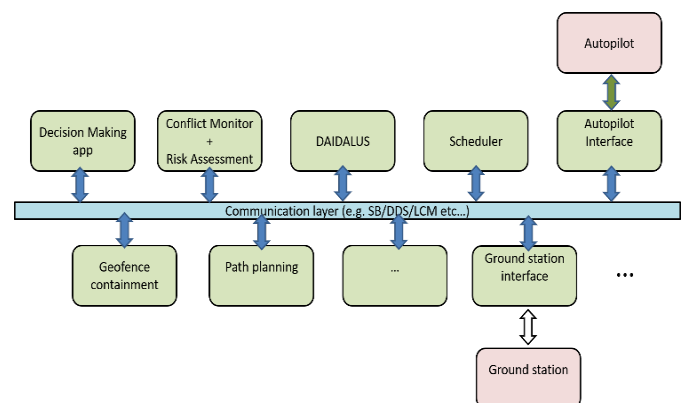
Autopilot

Decision Making app

Conflict Monitor + Risk Assessment

DAIDALUS

Scheduler

Autopilot Interface

Communication layer (e.g. SB/DDS/LCM etc...)

Geofence containment

Path planning

...

Ground station interface

...

Ground station